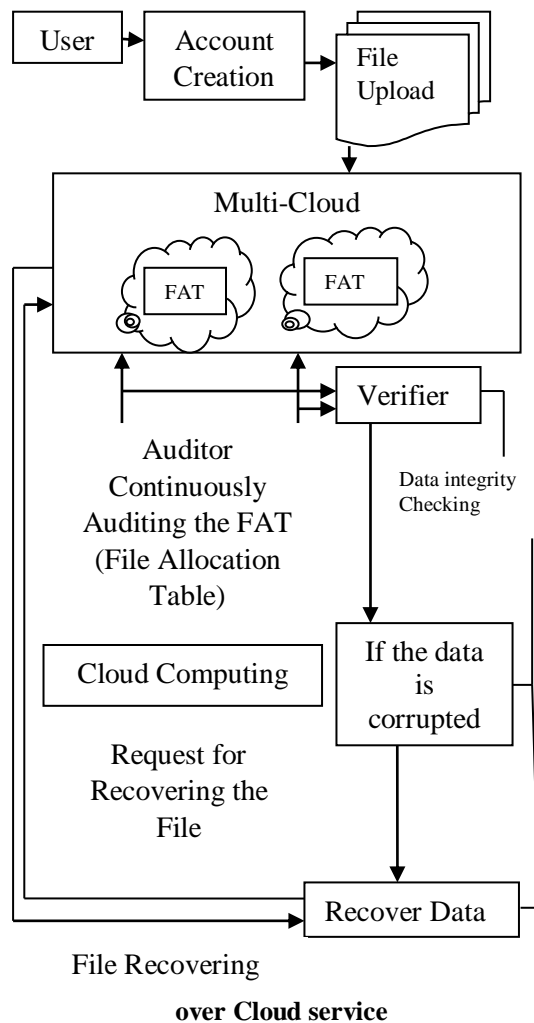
User

Account Creation

File Upload

Multi-Cloud

FAT

FAT

Verifier

Auditor Continuously Auditing the FAT (File Allocation Table)

Data integrity Checking

Cloud Computing

If the data is corrupted

Request for Recovering the File

Recover Data

File Recovering

**over Cloud service**